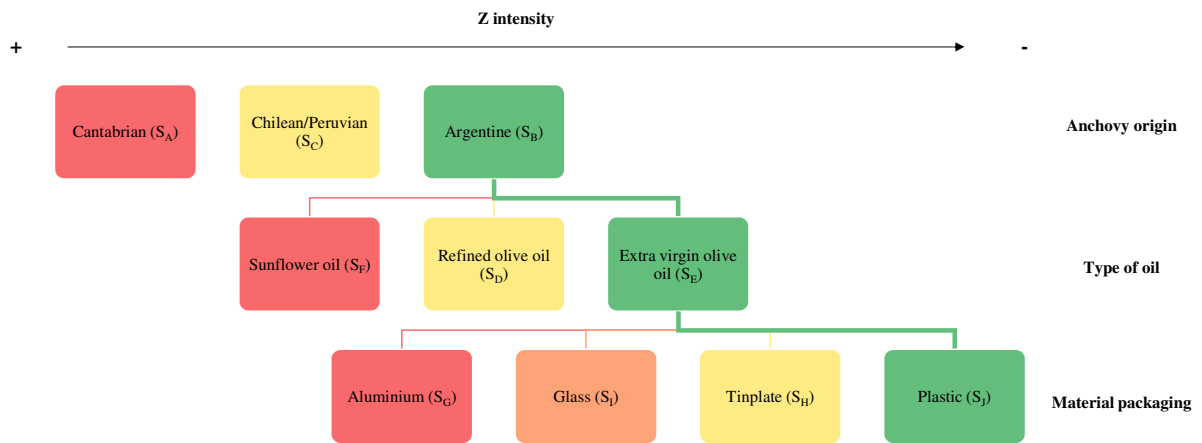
Z intensity

+

-

Cantabrian ($S_A$)

Chilean/Peruvian ($S_C$)

Argentine ($S_B$)

Anchovy origin

Sunflower oil ($S_F$)

Refined olive oil ($S_D$)

Extra virgin olive oil ($S_E$)

Type of oil

Aluminium ($S_G$)

Glass ($S_I$)

Tinplate ($S_H$)

Plastic ($S_J$)

Material packaging